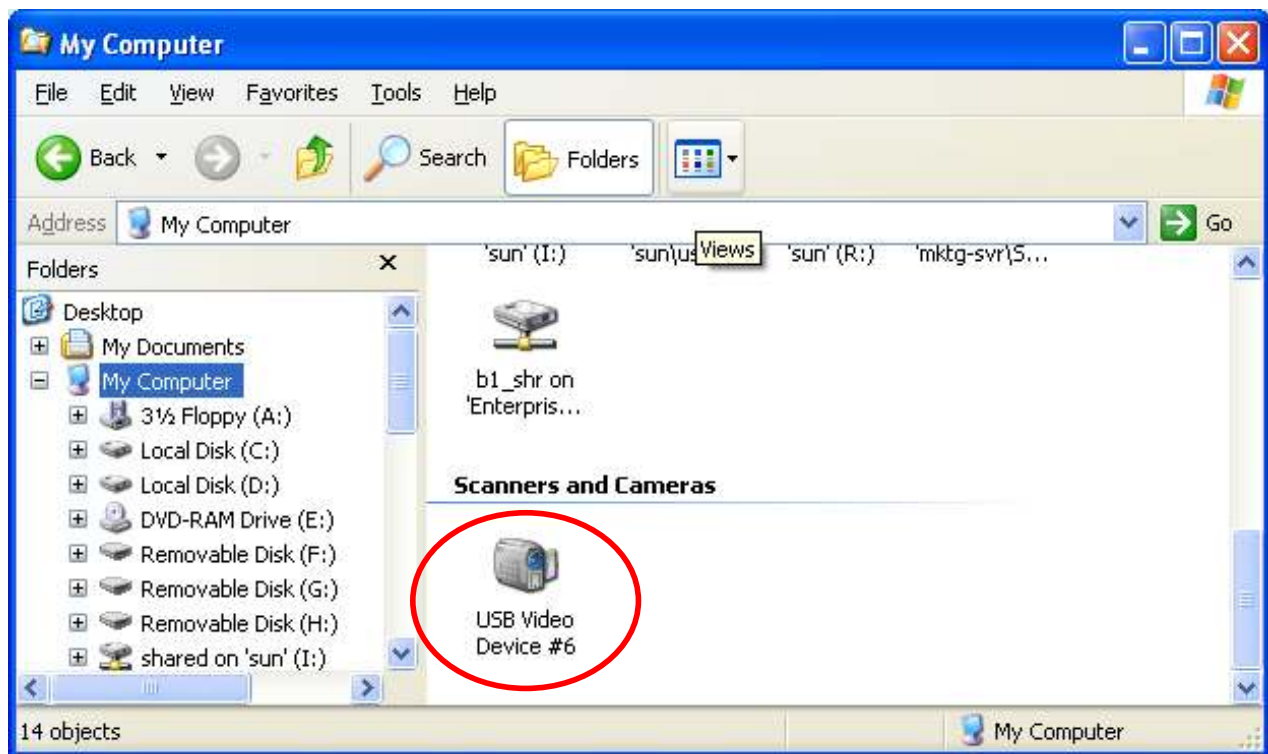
My Computer

File Edit View Favorites Tools Help

Back Search Folders

Address My Computer Go

Folders

Desktop
My Documents
My Computer
3½ Floppy (A:)
Local Disk (C:)
Local Disk (D:)
DVD-RAM Drive (E:)
Removable Disk (F:)
Removable Disk (G:)
Removable Disk (H:)
shared on 'sun' (I:)

'sun' (I:) 'sun\us Views 'sun' (R:) 'mktg-svr\S...

b1_shr on 'Enterpris...

Scanners and Cameras

USB Video Device #6

14 objects My Computer